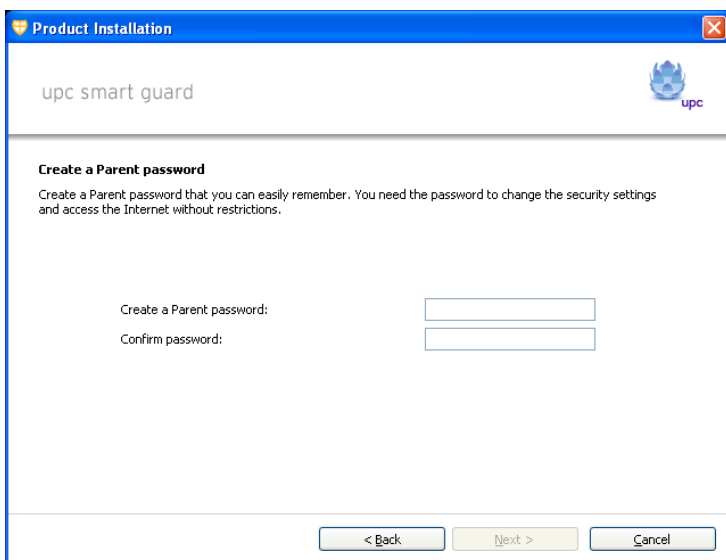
Product Installation

upc smart guard

upc

Create a Parent password

Create a Parent password that you can easily remember. You need the password to change the security settings and access the Internet without restrictions.

Create a Parent password:

Confirm password:

< Back

Next >

Cancel